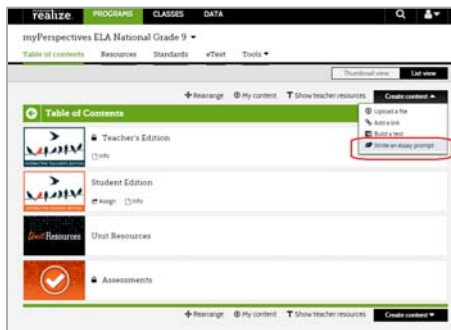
realize. PROGRAMS CLASSES DATA

myPerspectives ELA National Grade 9

Table of contents Resources Standards eText Tools

Thumbnail view List view

Rearrange My content Show teacher resources Create content

Table of Contents

Upload a file
Add a link
Build a test
Write an essay prompt

Teacher's Edition
Info

Student Edition
Assign Info

Unit Resources

Unit Resources

Assessments

Rearrange My content Show teacher resources Create content